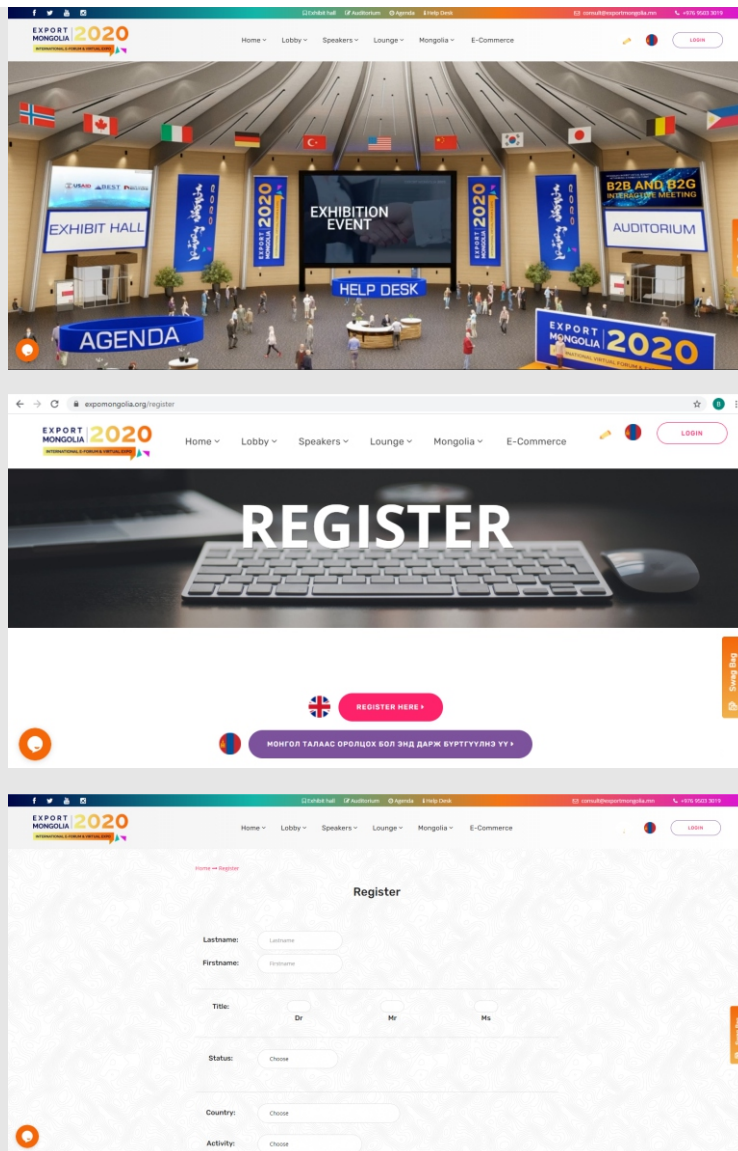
Exhibit hall Auditorium Agenda Help Desk consult@exportmongolia.mn +976 9503 3019

EXPORT MONGOLIA 2020 INTERNATIONAL E-FORUM & VIRTUAL EXPO

Home Lobby Speakers Lounge Mongolia E-Commerce LOGIN

USAID BEST

EXHIBIT HALL

EXPORT MONGOLIA 2020

EXHIBITION EVENT

B2B AND B2G INTERACTIVE MEETING

AUDITORIUM

HELP DESK

AGENDA

EXPORT MONGOLIA 2020 NATIONAL VIRTUAL FORUM

expomongolia.org/register

EXPORT MONGOLIA 2020 INTERNATIONAL E-FORUM & VIRTUAL EXPO

Home Lobby Speakers Lounge Mongolia E-Commerce LOGIN

REGISTER

Swag Bag

REGISTER HERE

МОНГОЛ ТАЛААС ОРОЛЦОХ БОЛ ЭНД ДАРЖ БҮРТГҮҮЛНЭ ҮҮ

Exhibit hall Auditorium Agenda Help Desk consult@exportmongolia.mn +976 9503 3019

EXPORT MONGOLIA 2020 INTERNATIONAL E-FORUM & VIRTUAL EXPO

Home Lobby Speakers Lounge Mongolia E-Commerce LOGIN

Home → Register

Register

Lastname: Lastname
Firstname: Firstname

Title: Dr Mr Ms

Status: Choose

Country: Choose
Activity: Choose